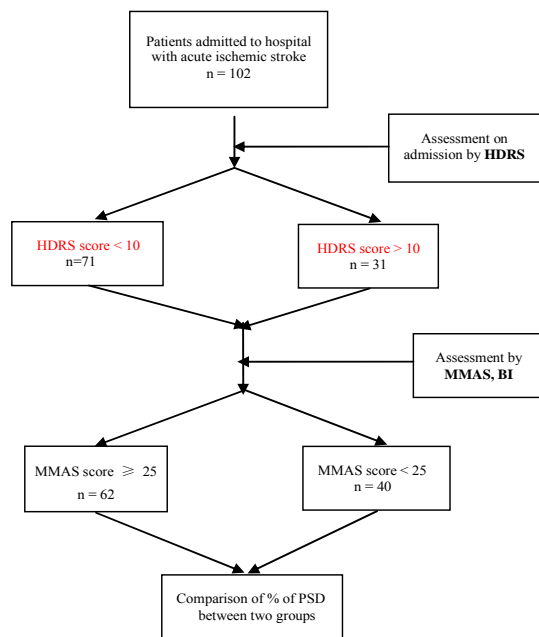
Patients admitted to hospital with acute ischemic stroke
n = 102

Assessment on admission by **HDRS**

HDRS score < 10
n=71

HDRS score > 10
n = 31

Assessment by **MMAS, BI**

MMAS score $\geqslant$ 25
n = 62

MMAS score < 25
n = 40

Comparison of % of PSD between two groups